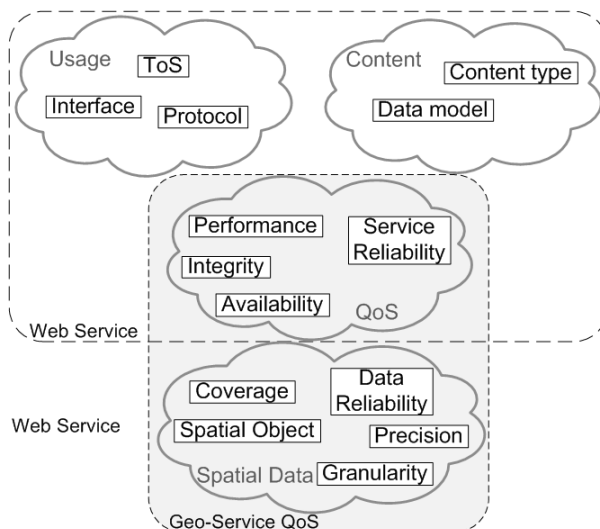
Usage
ToS
Interface
Protocol

Content
Content type
Data model

Performance
Service Reliability
Integrity
Availability
QoS

Web Service

Web Service

Coverage
Data Reliability
Spatial Object
Precision
Spatial Data
Granularity

Geo-Service QoS